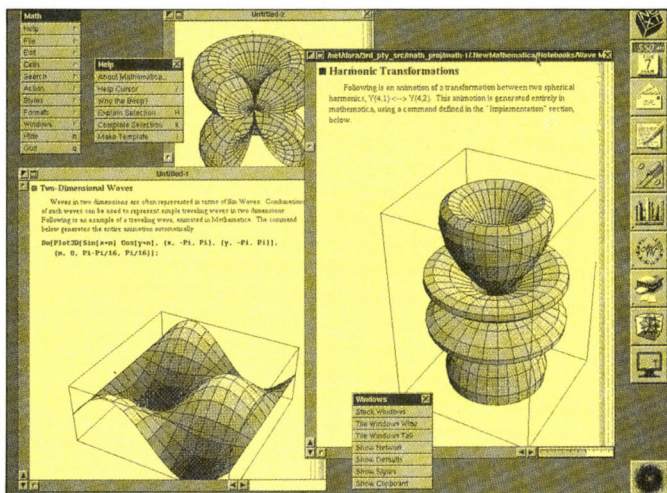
Math
Help
File
Edit
Cells
Search
Action
Styles
Formats
Windows
Print
Quit

Untitled-2

Help
About Mathematica...
Help Cursor
Why the Beep?
Explain Selection
Complete Selection
Make Template

Untitled-1

Two-Dimensional Waves

Waves in two dimensions are often represented in terms of Sin Waves. Combinations of such waves can be used to represent simple traveling waves in two dimensions. Following is an example of a traveling wave, animated in Mathematica. The command below generates the entire animation automatically.

Do[Plot3D[Sin[x+n] Cos[y+n], {x, -Pi, Pi}, {y, -Pi, Pi}], {n, 0, Pi-Pi/16, Pi/16}];

/net/lbra/3rd_pty_src/math_proj/math-1/NewMathematica/Notebooks/Wave M

Harmonic Transformations

Following is an animation of a transformation between two spherical harmonics, Y(4,1) <--> Y(4,2). This animation is generated entirely in mathematica, using a command defined in the "Implementation" section, below.

Windows
Stack Windows
Tile Windows Wide
Tile Windows Tall
Show Network
Show Defaults
Show Styles
Show Clipboard

5:50